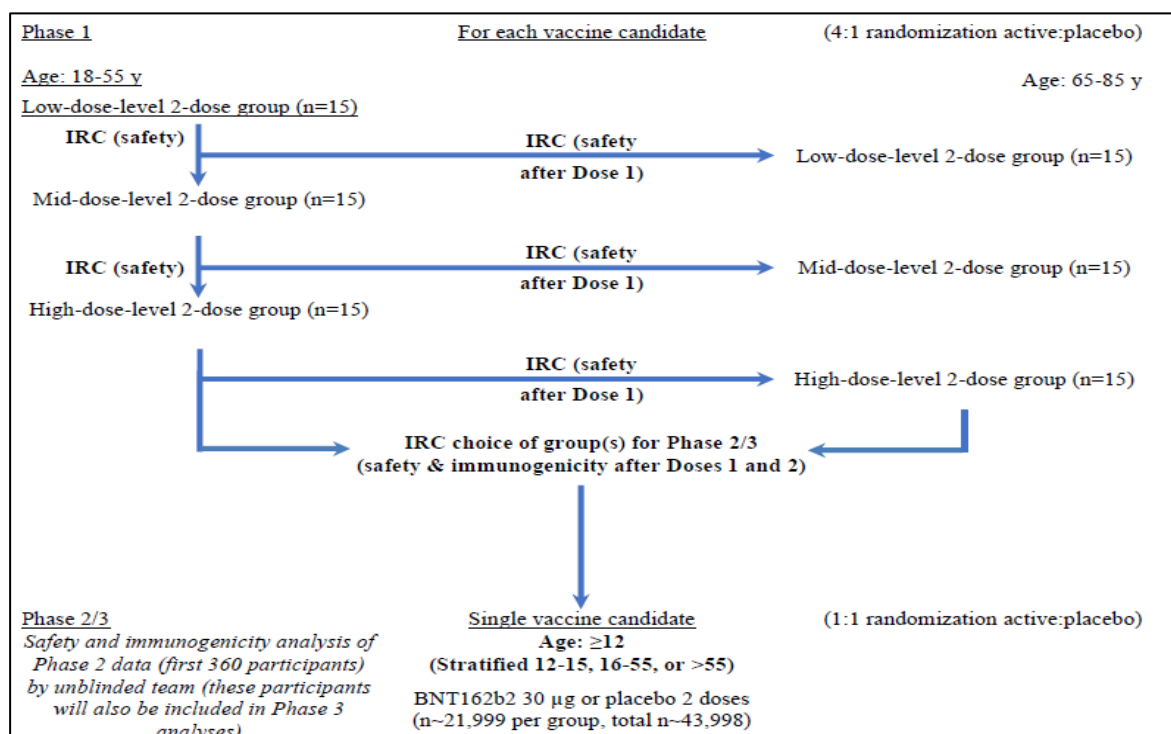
Phase 1

For each vaccine candidate

(4:1 randomization active:placebo)

Age: 18-55 y

Age: 65-85 y

Low-dose-level 2-dose group (n=15)

IRC (safety)

IRC (safety after Dose 1)

Low-dose-level 2-dose group (n=15)

Mid-dose-level 2-dose group (n=15)

IRC (safety)

IRC (safety after Dose 1)

Mid-dose-level 2-dose group (n=15)

High-dose-level 2-dose group (n=15)

IRC (safety after Dose 1)

High-dose-level 2-dose group (n=15)

IRC choice of group(s) for Phase 2/3 (safety & immunogenicity after Doses 1 and 2)

Phase 2/3

*Safety and immunogenicity analysis of Phase 2 data (first 360 participants) by unblinded team (these participants will also be included in Phase 3 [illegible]*

Single vaccine candidate

Age: ≥12

(Stratified 12-15, 16-55, or >55)

BNT162b2 30 µg or placebo 2 doses (n~21,999 per group, total n~43,998)

(1:1 randomization active:placebo)